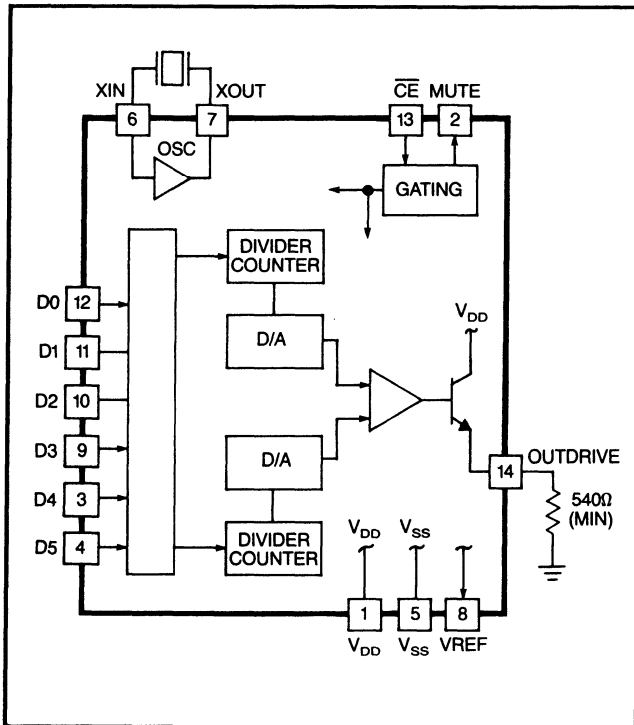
XIN
XOUT
6
7
OSC
$\overline{CE}$
MUTE
13
2
GATING
DIVIDER COUNTER
D/A
D0
12
D1
11
D2
10
D3
9
D4
3
D5
4
$V_{DD}$
D/A
DIVIDER COUNTER
OUTDRIVE
14
540Ω (MIN)
$V_{DD}$
$V_{SS}$
1
5
8
$V_{DD}$
$V_{SS}$
VREF